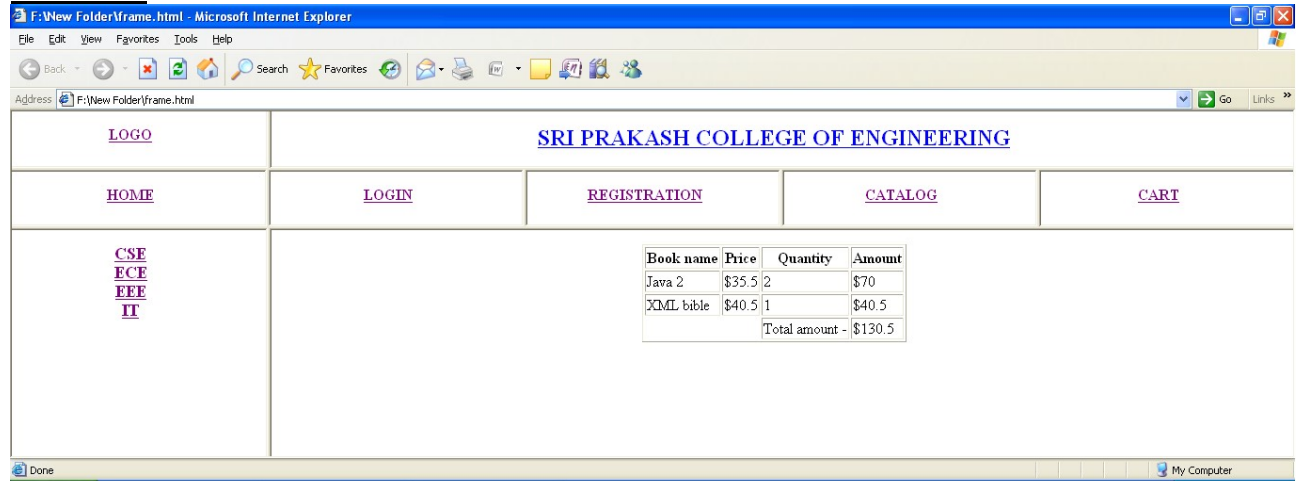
F:\New Folder\frame.html - Microsoft Internet Explorer

File Edit View Favorites Tools Help

Back Search Favorites

Address F:\New Folder\frame.html Go Links

LOGO

SRI PRAKASH COLLEGE OF ENGINEERING

HOME LOGIN REGISTRATION CATALOG CART

CSE
ECE
EEE
IT

| Book name | Price | Quantity | Amount |
|---|---|---|---|
| Java 2 | \$35.5 | 2 | \$70 |
| XML bible | \$40.5 | 1 | \$40.5 |
| | | Total amount - | \$130.5 |

Done My Computer